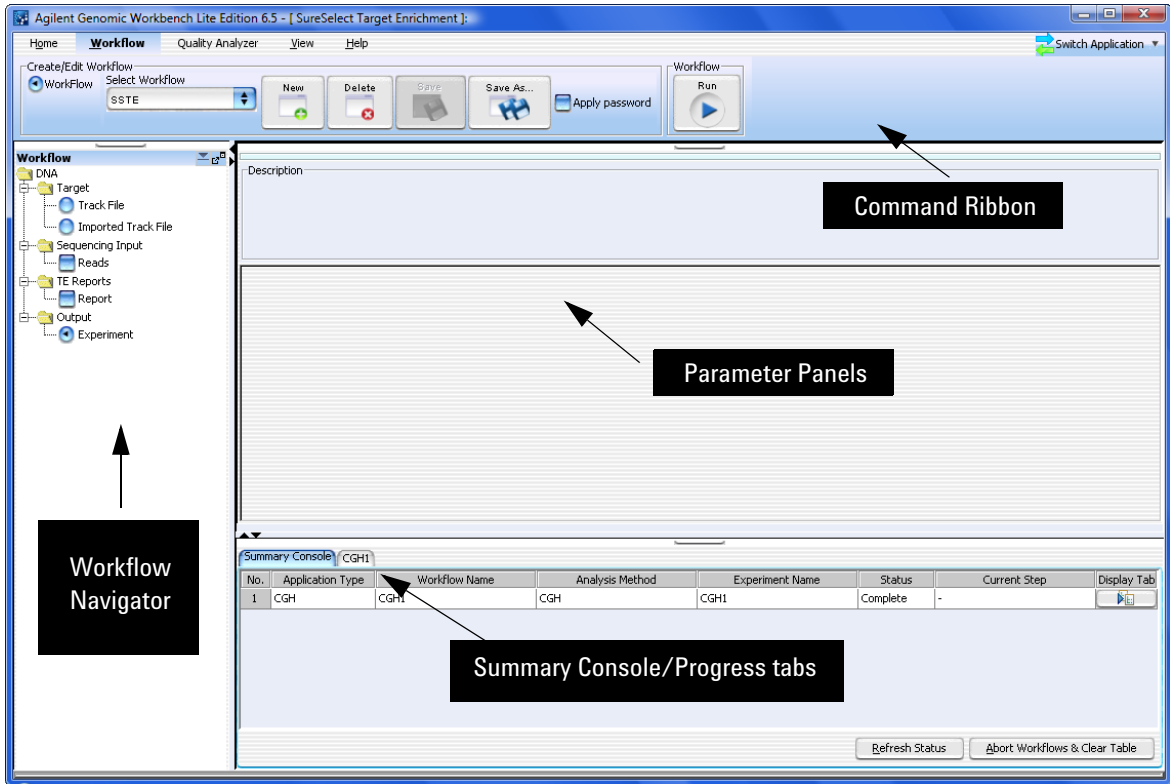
Agilent Genomic Workbench Lite Edition 6.5 - [ SureSelect Target Enrichment ]:

Home Workflow Quality Analyzer View Help

Switch Application

Create/Edit Workflow
WorkFlow Select Workflow
SSTE

New Delete Save Save As... Apply password

Workflow
Run

Workflow
DNA
Target
Track File
Imported Track File
Sequencing Input
Reads
TE Reports
Report
Output
Experiment

Description

Command Ribbon

Parameter Panels

Workflow Navigator

Summary Console CGH1

| No. | Application Type | Workflow Name | Analysis Method | Experiment Name | Status | Current Step | Display Tab |
|---|---|---|---|---|---|---|---|
| 1 | CGH | CGH1 | CGH | CGH1 | Complete | - | |

Summary Console/Progress tabs

Refresh Status Abort Workflows & Clear Table